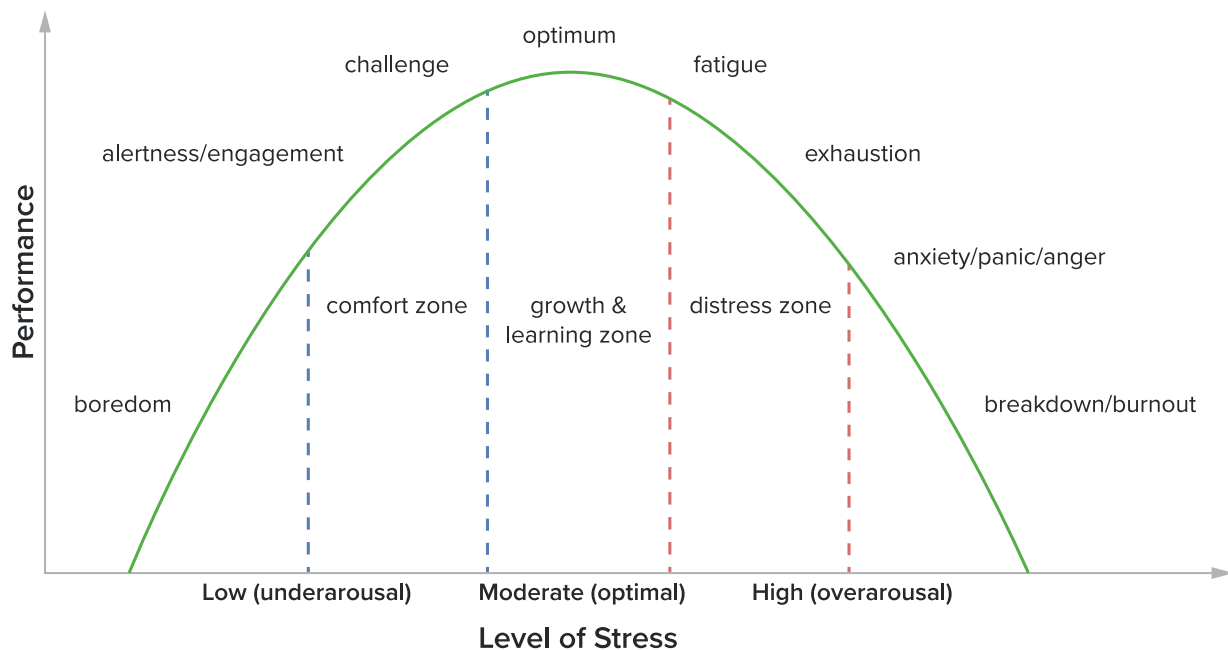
optimum

challenge

fatigue

alertness/engagement

exhaustion

Performance

anxiety/panic/anger

comfort zone

growth & learning zone

distress zone

boredom

breakdown/burnout

Low (underarousal)

Moderate (optimal)

High (overarousal)

Level of Stress